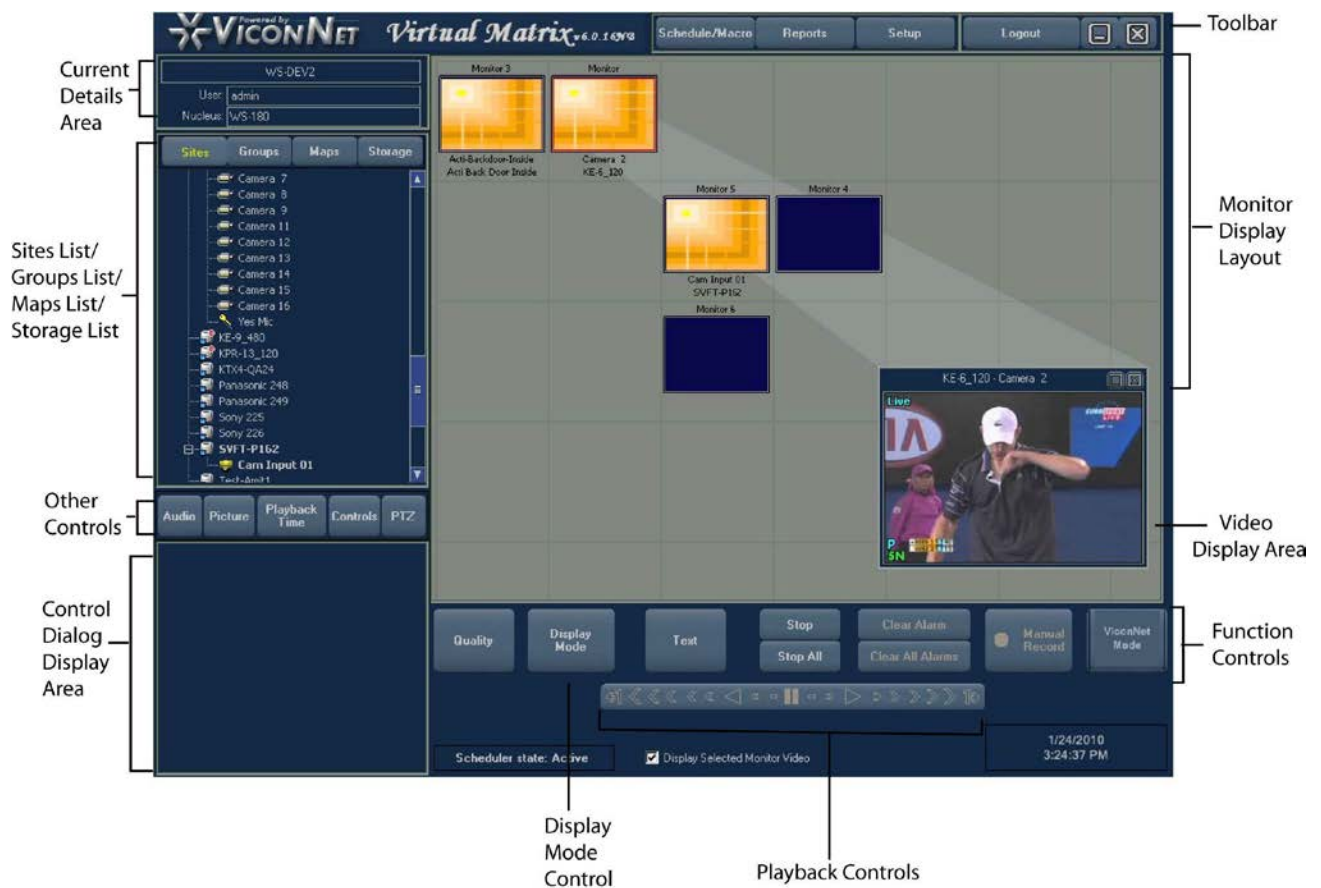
Powered by
VICONNET Virtual Matrix v6.0.16NS

Schedule/Macro
Reports
Setup
Logout

Toolbar

Current Details Area

WS-DEV2
User: admin
Nucleus: WS-180

Sites
Groups
Maps
Storage

Camera 7
Camera 8
Camera 9
Camera 11
Camera 12
Camera 13
Camera 14
Camera 15
Camera 16
Yes Mic
KE-9_480
KPR-13_120
KTX4-QA24
Panasonic 248
Panasonic 249
Sony 225
Sony 226
SVFT-P162
Cam Input 01
Test-Amit1

Sites List/ Groups List/ Maps List/ Storage List

Other Controls

Audio
Picture
Playback Time
Controls
PTZ

Control Dialog Display Area

Monitor 3
Acti-Backdoor-Inside
Acti Back Door Inside

Monitor
Camera 2
KE-6_120

Monitor 5
Cam Input 01
SVFT-P162

Monitor 4

Monitor 6

Monitor Display Layout

KE-6_120 - Camera 2
Live
P
SN

Video Display Area

Quality
Display Mode
Text
Stop
Stop All
Clear Alarm
Clear All Alarms
Manual Record
ViconNet Mode

Function Controls

Scheduler state: Active
Display Selected Monitor Video

1/24/2010
3:24:37 PM

Display Mode Control

Playback Controls